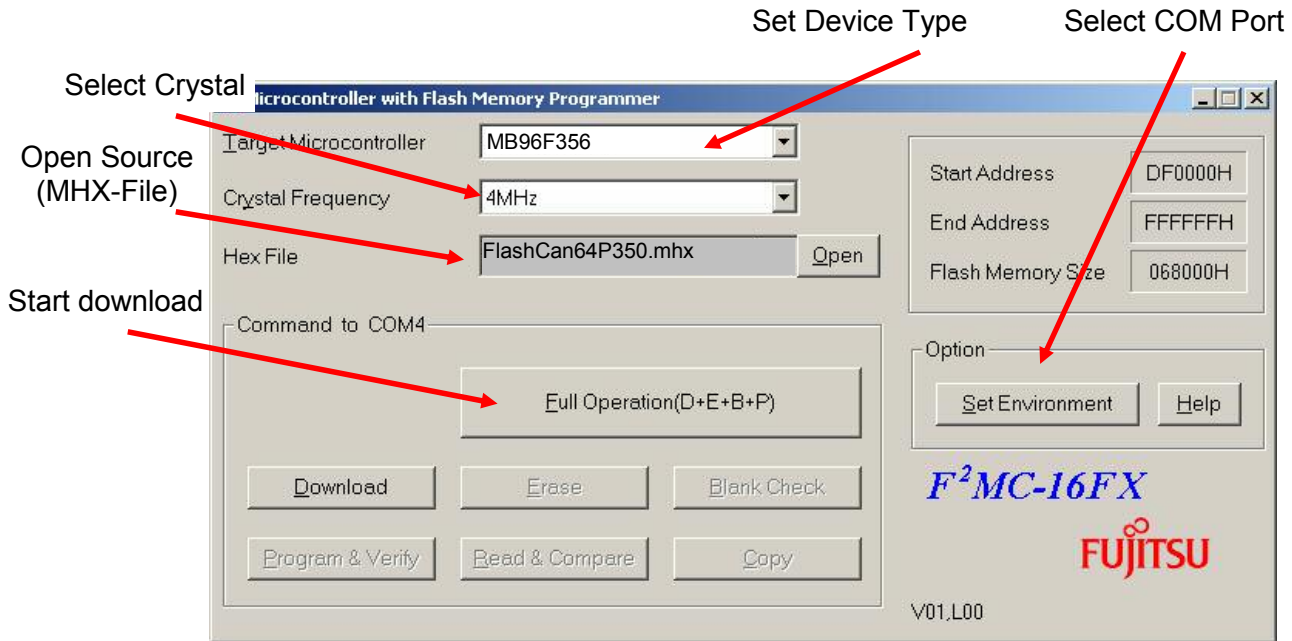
Set Device Type

Select COM Port

Select Crystal

icrocontroller with Flash Memory Programmer

Open Source (MHX-File)

Target Microcontroller

MB96F356

Crystal Frequency

4MHz

Hex File

FlashCan64P350.mhx

Open

Start Address

DF0000H

End Address

FFFFFFH

Flash Memory Size

068000H

Start download

Command to COM4

Full Operation(D+E+B+P)

Option

Set Environment

Help

Download

Erase

Blank Check

Program & Verify

Read & Compare

Copy

$F^2MC$-16FX

FUJITSU

V01,L00